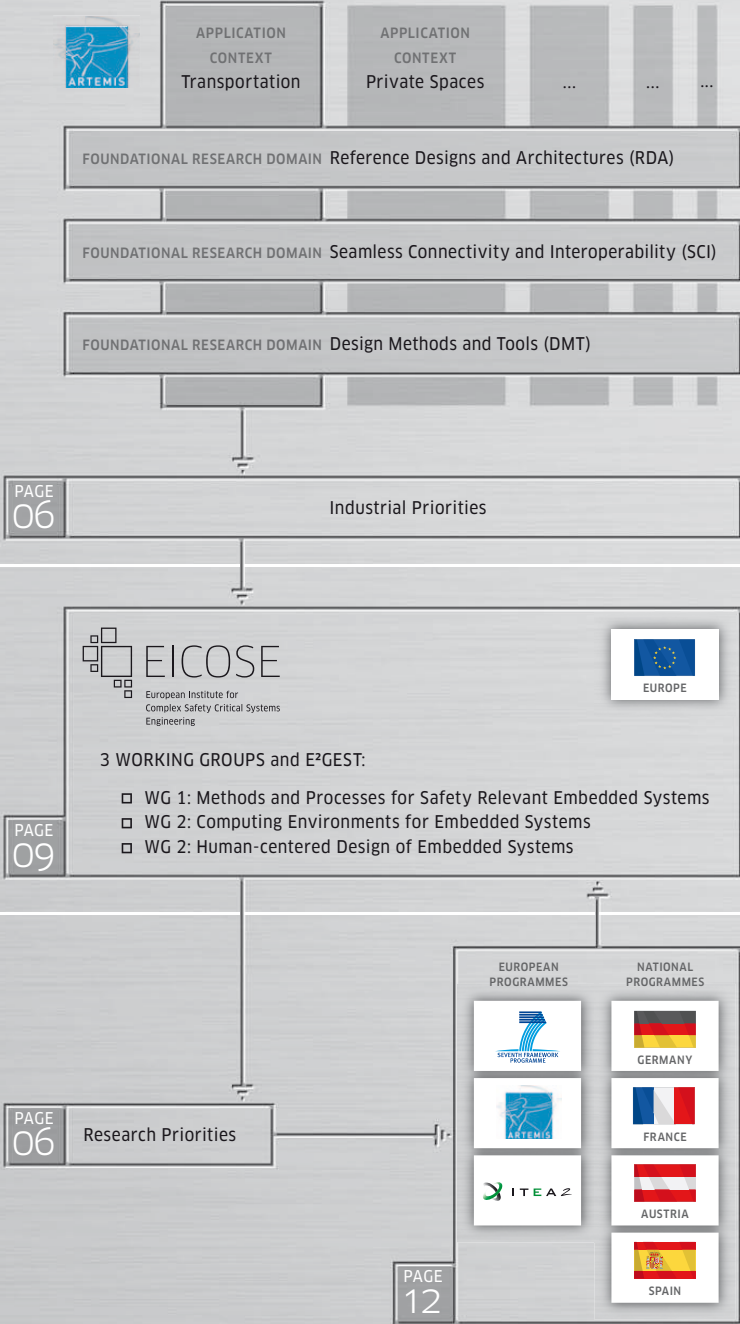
ARTEMIS

APPLICATION CONTEXT Transportation

APPLICATION CONTEXT Private Spaces

...

...

...

FOUNDATIONAL RESEARCH DOMAIN Reference Designs and Architectures (RDA)

FOUNDATIONAL RESEARCH DOMAIN Seamless Connectivity and Interoperability (SCI)

FOUNDATIONAL RESEARCH DOMAIN Design Methods and Tools (DMT)

PAGE 06

Industrial Priorities

EICOSE
European Institute for Complex Safety Critical Systems Engineering

EUROPE

3 WORKING GROUPS and E²GEST:

WG 1: Methods and Processes for Safety Relevant Embedded Systems
WG 2: Computing Environments for Embedded Systems
WG 2: Human-centered Design of Embedded Systems

PAGE 09

EUROPEAN PROGRAMMES

NATIONAL PROGRAMMES

SEVENTH FRAMEWORK PROGRAMME

GERMANY

ARTEMIS

FRANCE

ITEA 2

AUSTRIA

SPAIN

PAGE 06

Research Priorities

PAGE 12